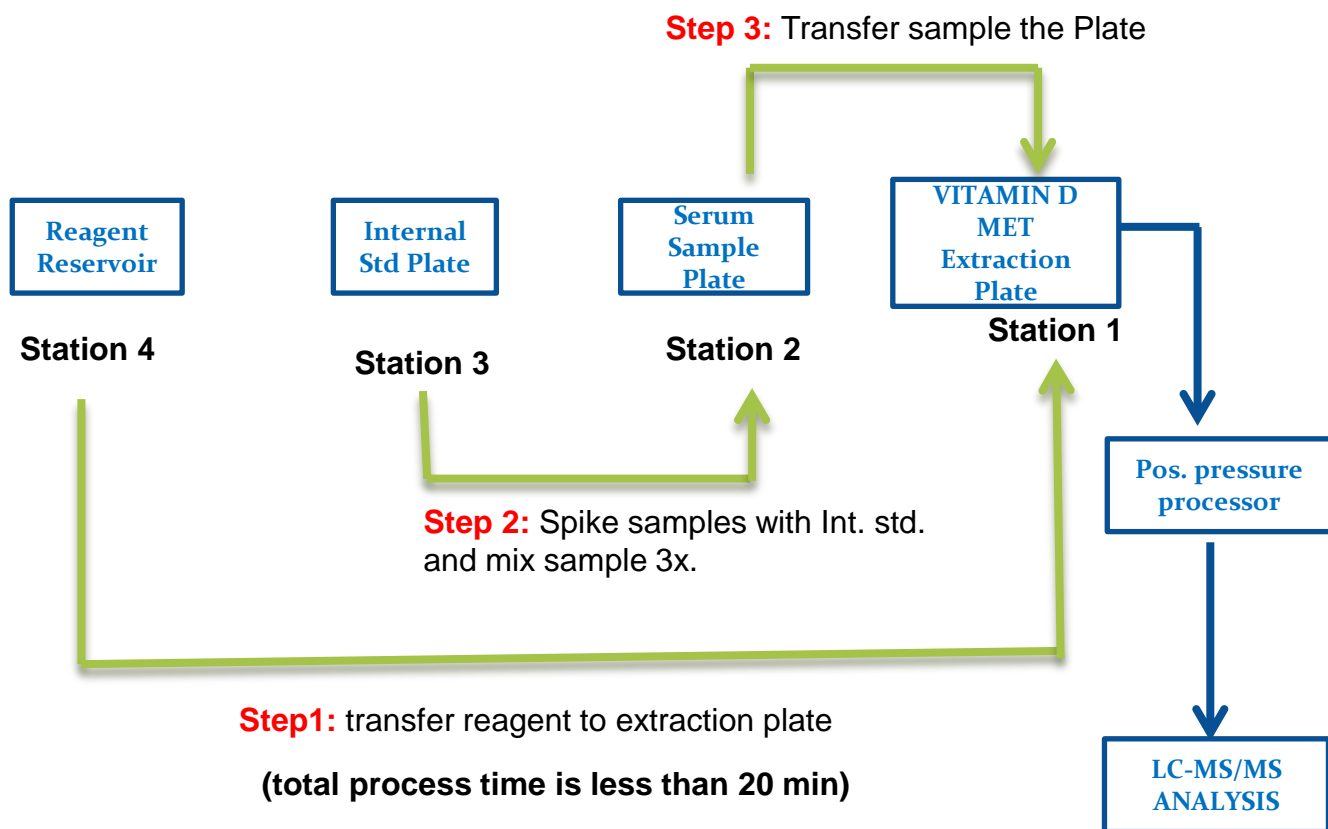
Step 3: Transfer sample the Plate

Reagent Reservoir

Internal Std Plate

Serum Sample Plate

VITAMIN D MET Extraction Plate

Station 4

Station 3

Station 2

Station 1

Pos. pressure processor

Step 2: Spike samples with Int. std. and mix sample 3x.

Step1: transfer reagent to extraction plate

(total process time is less than 20 min)

LC-MS/MS ANALYSIS